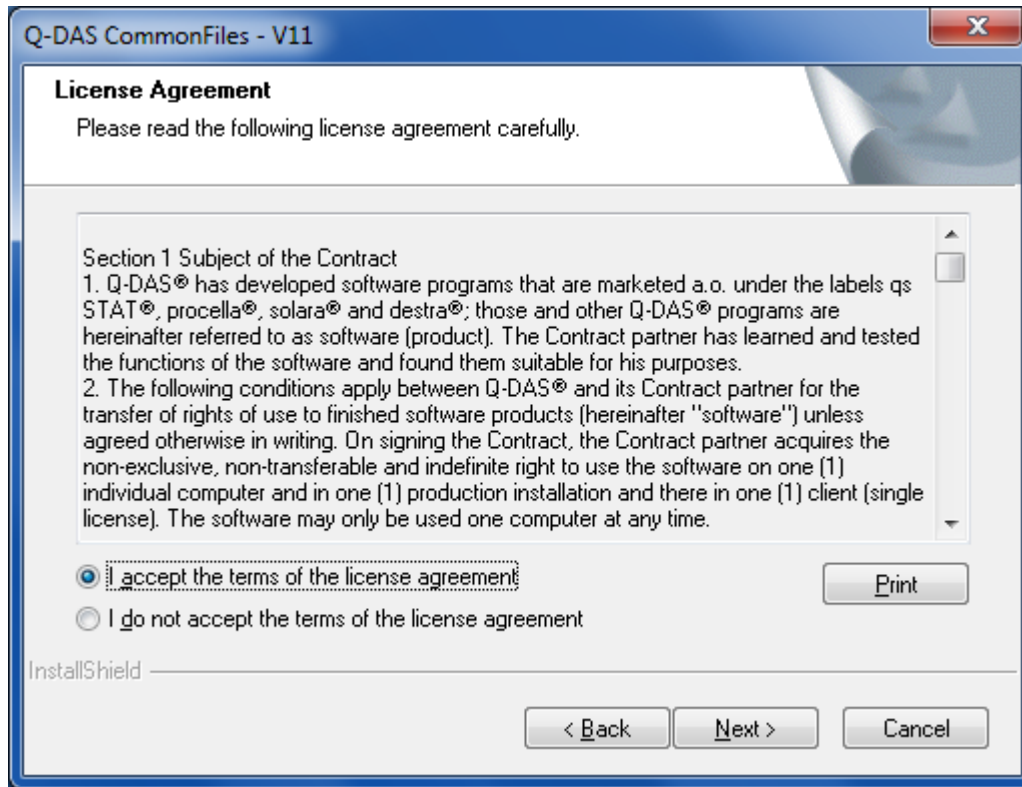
Q-DAS CommonFiles - V11

License Agreement

Please read the following license agreement carefully.

Section 1 Subject of the Contract
1. Q-DAS® has developed software programs that are marketed a.o. under the labels qs STAT®, procella®, solara® and destra®; those and other Q-DAS® programs are hereinafter referred to as software (product). The Contract partner has learned and tested the functions of the software and found them suitable for his purposes.
2. The following conditions apply between Q-DAS® and its Contract partner for the transfer of rights of use to finished software products (hereinafter "software") unless agreed otherwise in writing. On signing the Contract, the Contract partner acquires the non-exclusive, non-transferable and indefinite right to use the software on one (1) individual computer and in one (1) production installation and there in one (1) client (single license). The software may only be used one computer at any time.

I accept the terms of the license agreement

Print

I do not accept the terms of the license agreement

InstallShield

< Back

Next >

Cancel